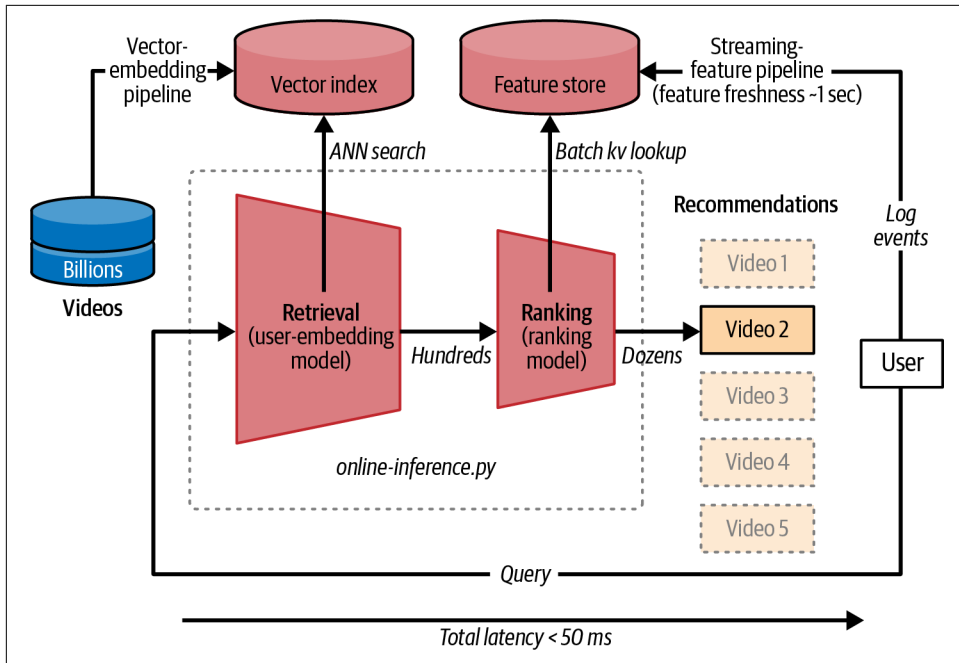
Vector-embedding pipeline

Vector index

Feature store

Streaming-feature pipeline (feature freshness ~1 sec)

ANN search

Batch kv lookup

Billions

Videos

Recommendations

Log events

Retrieval (user-embedding model)

Hundreds

Ranking (ranking model)

Dozens

Video 1

Video 2

Video 3

Video 4

Video 5

User

online-inference.py

Query

Total latency < 50 ms